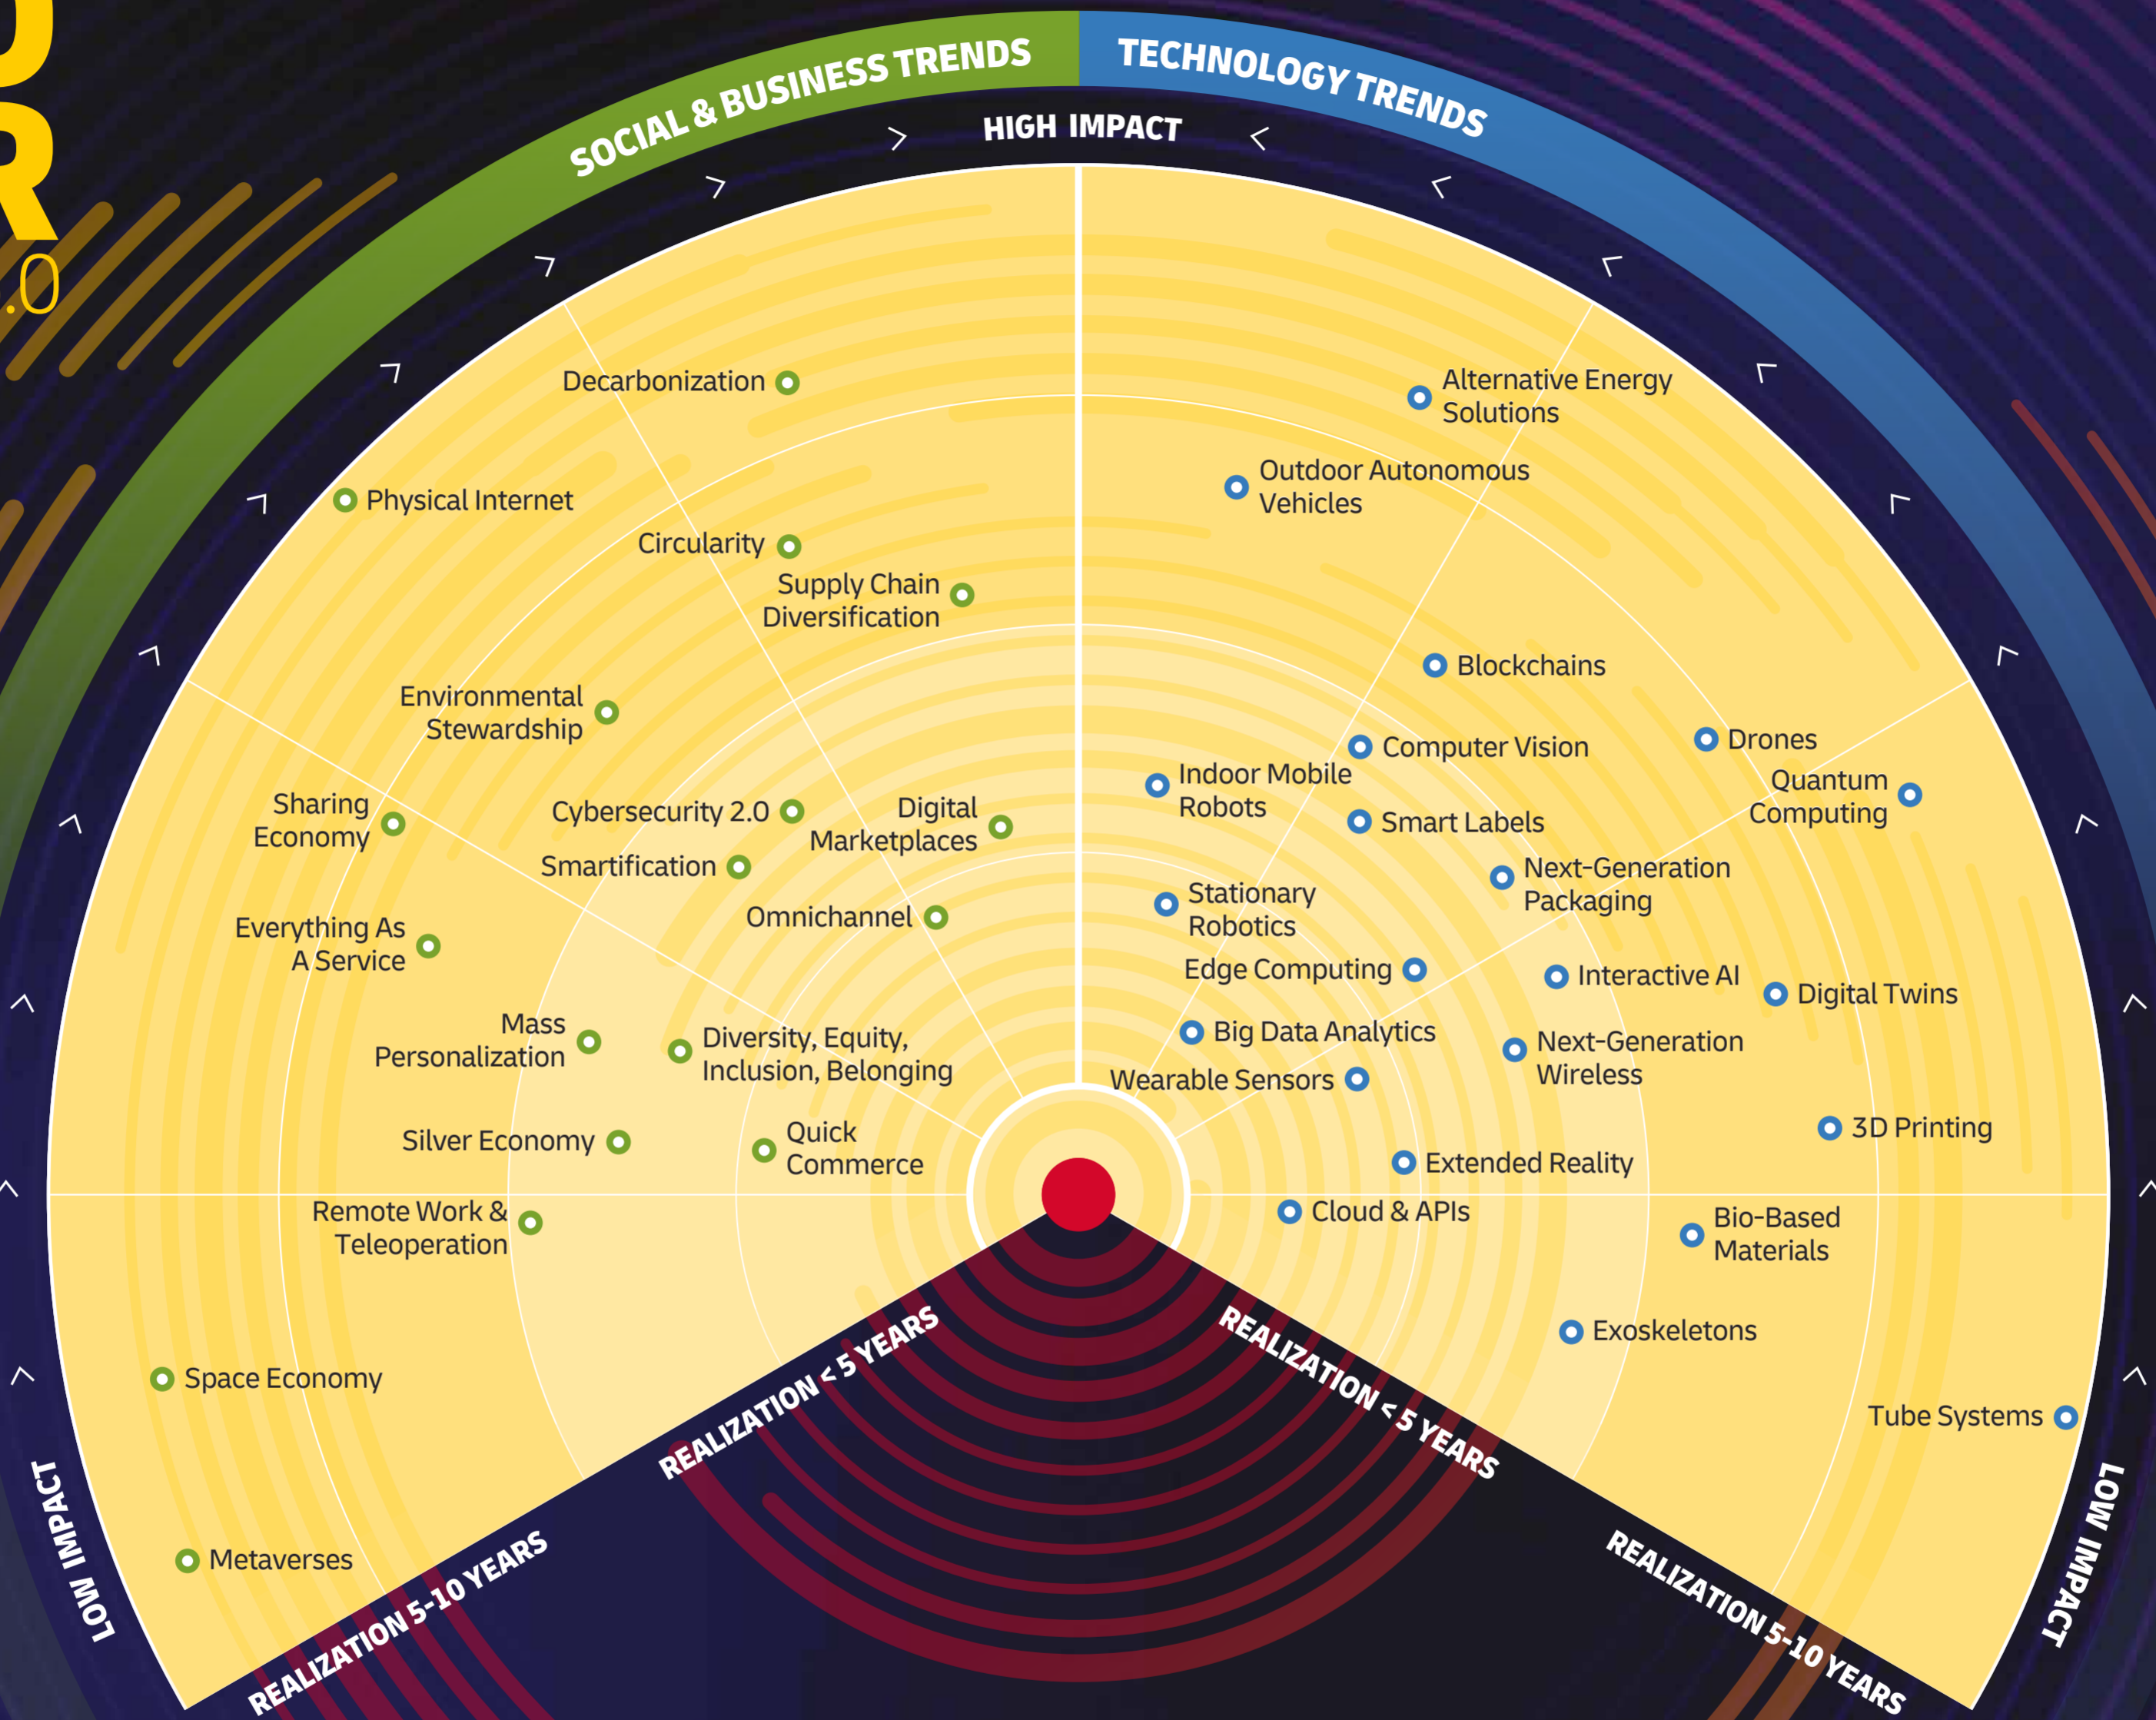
SOCIAL & BUSINESS TRENDS

TECHNOLOGY TRENDS

HIGH IMPACT

Decarbonization

Physical Internet

Circularity

Supply Chain Diversification

Environmental Stewardship

Sharing Economy

Cybersecurity 2.0

Digital Marketplaces

Smartification

Omnichannel

Everything As A Service

Mass Personalization

Diversity, Equity, Inclusion, Belonging

Silver Economy

Quick Commerce

Remote Work & Teleoperation

Space Economy

Metaverses

Alternative Energy Solutions

Outdoor Autonomous Vehicles

Blockchains

Computer Vision

Drones

Indoor Mobile Robots

Quantum Computing

Smart Labels

Next-Generation Packaging

Stationary Robotics

Edge Computing

Interactive AI

Digital Twins

Big Data Analytics

Next-Generation Wireless

Wearable Sensors

3D Printing

Extended Reality

Cloud & APIs

Bio-Based Materials

Exoskeletons

Tube Systems

LOW IMPACT

REALIZATION 5-10 YEARS

REALIZATION < 5 YEARS

REALIZATION < 5 YEARS

REALIZATION 5-10 YEARS

LOW IMPACT